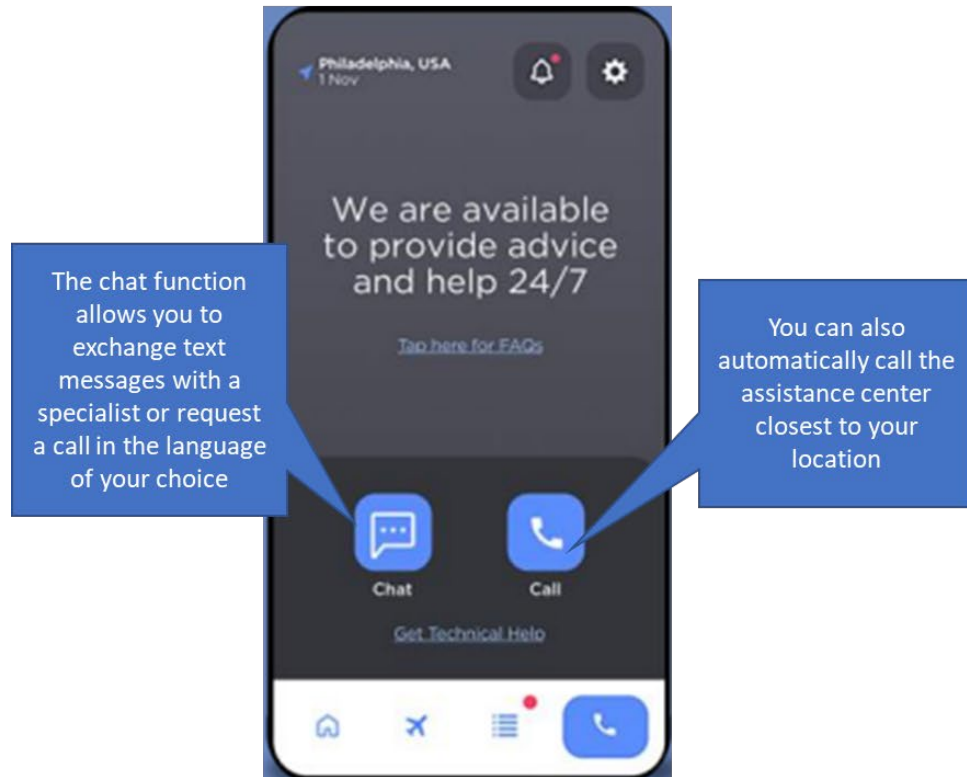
Philadelphia, USA
1 Nov

We are available to provide advice and help 24/7

Tap here for FAQs

The chat function allows you to exchange text messages with a specialist or request a call in the language of your choice

You can also automatically call the assistance center closest to your location

Chat

Call

Get Technical Help